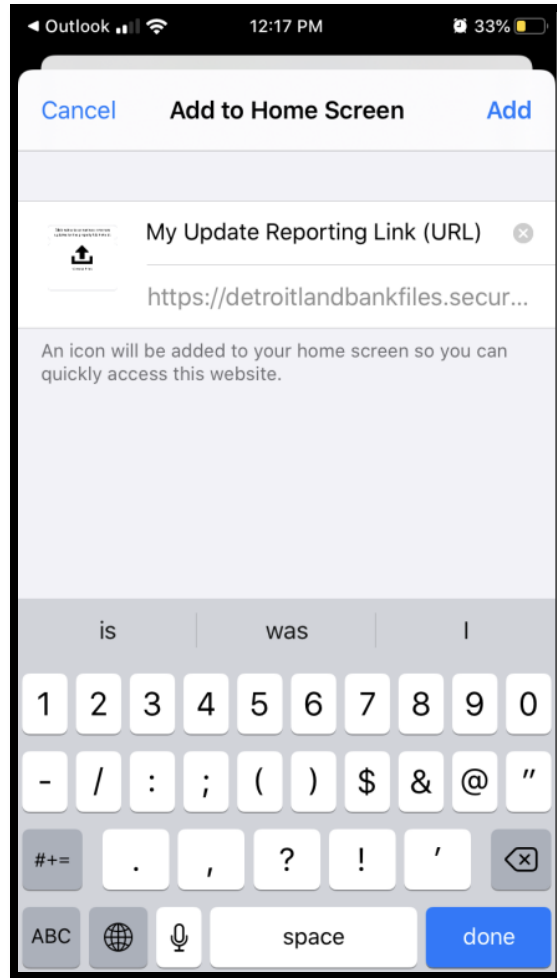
◀ Outlook 12:17 PM 33%

Cancel Add to Home Screen Add

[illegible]

My Update Reporting Link (URL)

https://detroitlandbankfiles.secur...

An icon will be added to your home screen so you can quickly access this website.

is was I

1 2 3 4 5 6 7 8 9 0

- / : ; ( ) $ & @ "

#+= . , ? ! '

ABC space done